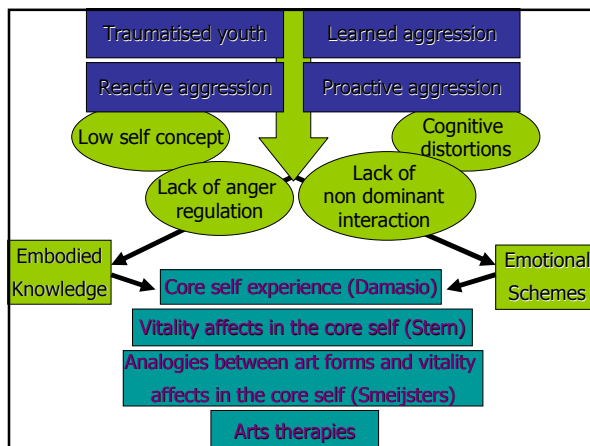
Traumatised youth

Learned aggression

Reactive aggression

Proactive aggression

Low self concept

Cognitive distortions

Lack of anger regulation

Lack of non dominant interaction

Embodied Knowledge

Emotional Schemes

Core self experience (Damasio)

Vitality affects in the core self (Stern)

Analogies between art forms and vitality affects in the core self (Smeijsters)

Arts therapies